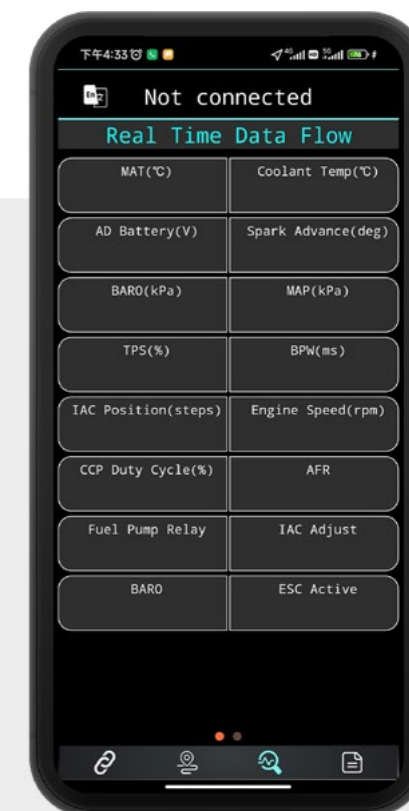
下午4:33

Not connected

Real Time Data Flow

| MAT(℃) | Coolant Temp(℃) |
|---|---|
| AD Battery(V) | Spark Advance(deg) |
| BARO(kPa) | MAP(kPa) |
| TPS(%) | BPW(ms) |
| IAC Position(steps) | Engine Speed(rpm) |
| CCP Duty Cycle(%) | AFR |
| Fuel Pump Relay | IAC Adjust |
| BARO | ESC Active |